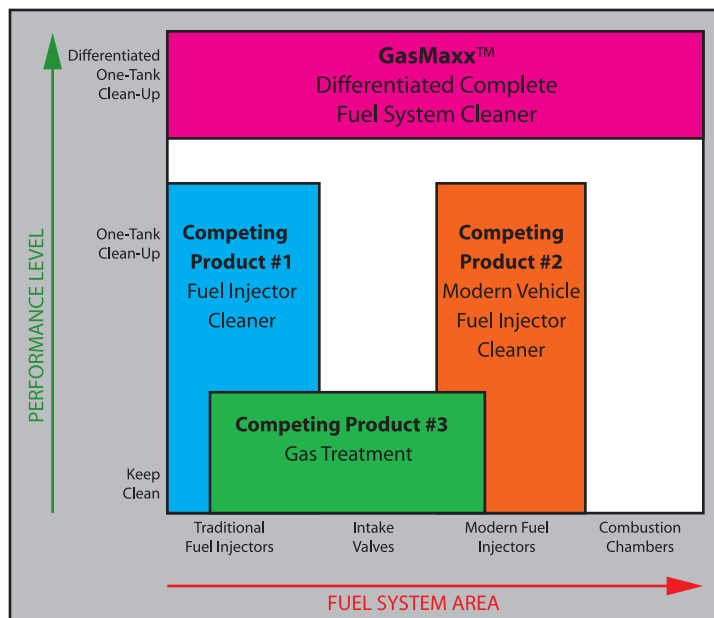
PERFORMANCE LEVEL

Differentiated One-Tank Clean-Up

One-Tank Clean-Up

Keep Clean

GasMaxx™
Differentiated Complete Fuel System Cleaner

Competing Product #1
Fuel Injector Cleaner

Competing Product #2
Modern Vehicle Fuel Injector Cleaner

Competing Product #3
Gas Treatment

Traditional Fuel Injectors

Intake Valves

Modern Fuel Injectors

Combustion Chambers

FUEL SYSTEM AREA